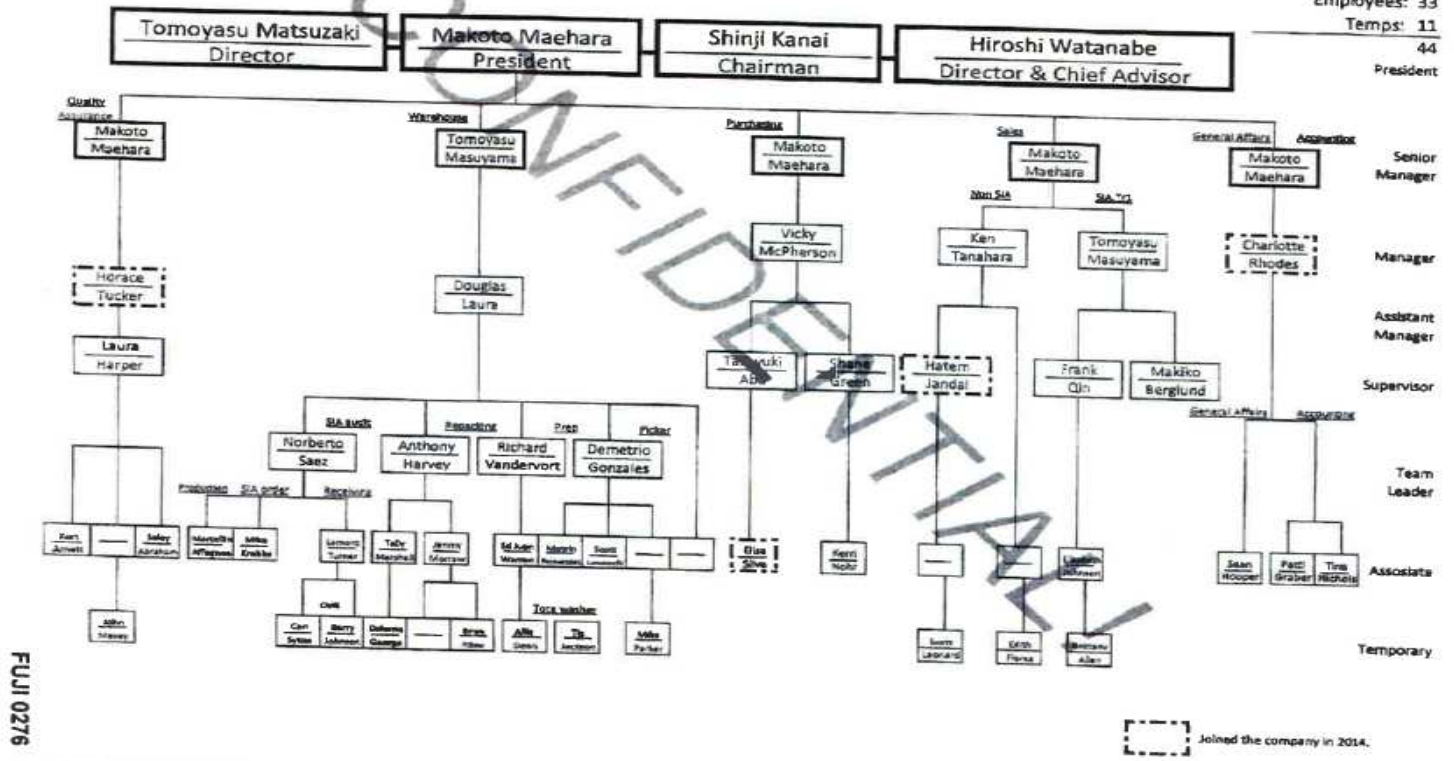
Employees: 33
Temps: 11
44

CONFIDENTIAL

Tomoyasu Matsuzaki
Director

Makoto Maehara
President

Shinji Kanai
Chairman

Hiroshi Watanabe
Director & Chief Advisor

President

Quality Assurance
Makoto Maehara

Warehouse
Tomoyasu Masuyama

Purchasing
Makoto Maehara

Sales
Makoto Maehara

General Affairs Accounting
Makoto Maehara

Senior Manager

Non SIA
SIA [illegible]

Horace Tucker

Douglas Laure

Vicky McPherson

Ken Tanahara

Tomoyasu Masuyama

Charlotte Rhodes

Manager

Assistant Manager

Laura Harper

Tatsuyuki Abe

Shane Green

Hatem Jandal

Frank Qin

Makiko Berglund

Supervisor

SIA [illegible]
Repacking
Prep
Picker

General Affairs
Accounting

Norberto Saez

Anthony Harvey

Richard Vandervort

Demetrio Gonzales

Team Leader

Production
SIA order
Receiving

Kari Arnett
—
Soley Abraham

Marcella Arrington
Mike Krabbe

Lenore Turner

Toby Marshall
Jenny Marrow

Ed Juan Warren
Marvin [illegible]
Scott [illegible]
—
—

Elisa Silva

Kerri Nohr

—
—
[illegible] Johnson

Sean Hooper
Patti Graber
Tina Nichols

Associate

John Maxey

Chill
Cori Sytsma
Barry Johnson
Delores George
—
Bryan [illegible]

Tote washer
Alfa Davis
Ty Jackson

Mike Parker

Scott Leonard
Edith Flores
Brittany Allen

Temporary

FUJI 0276

Joined the company in 2014.